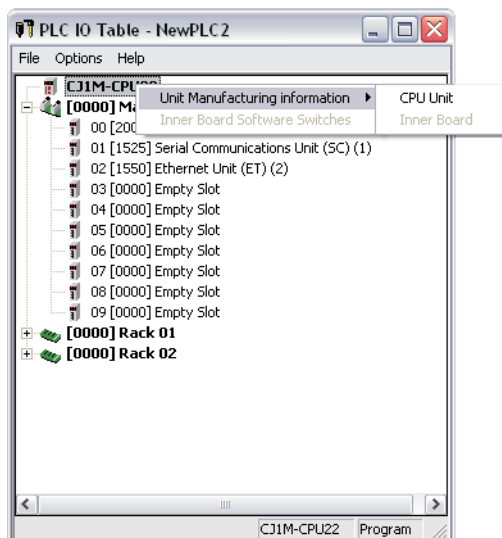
PLC IO Table - NewPLC2

File Options Help

CJ1M-CPU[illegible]
[0000] Ma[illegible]
00 [200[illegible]
01 [1525] Serial Communications Unit (SC) (1)
02 [1550] Ethernet Unit (ET) (2)
03 [0000] Empty Slot
04 [0000] Empty Slot
05 [0000] Empty Slot
06 [0000] Empty Slot
07 [0000] Empty Slot
08 [0000] Empty Slot
09 [0000] Empty Slot
[0000] Rack 01
[0000] Rack 02

Unit Manufacturing information
Inner Board Software Switches

CPU Unit
Inner Board

CJ1M-CPU22 Program